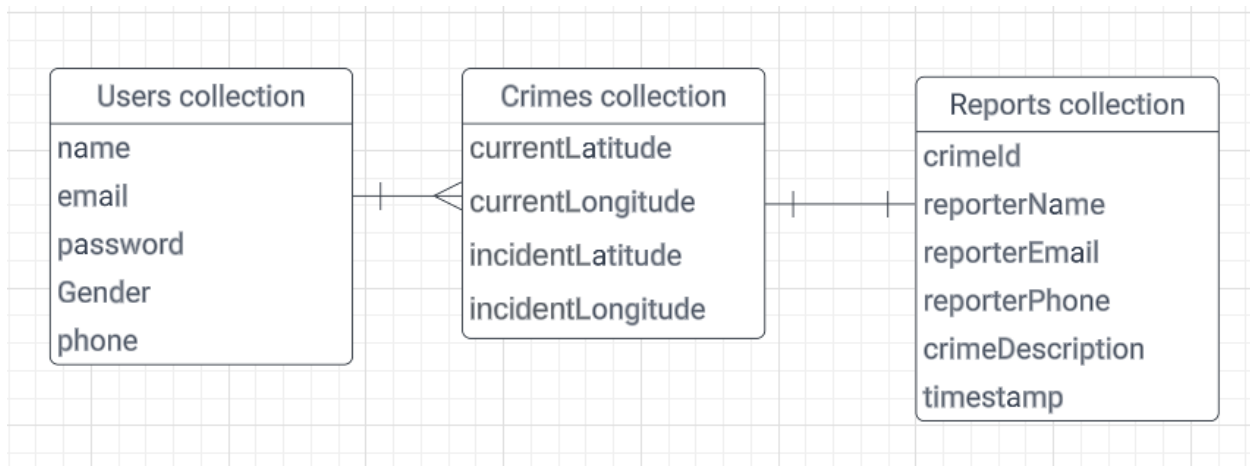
Users collection
name
email
password
Gender
phone

Crimes collection
currentLatitude
currentLongitude
incidentLatitude
incidentLongitude

Reports collection
crimeId
reporterName
reporterEmail
reporterPhone
crimeDescription
timestamp